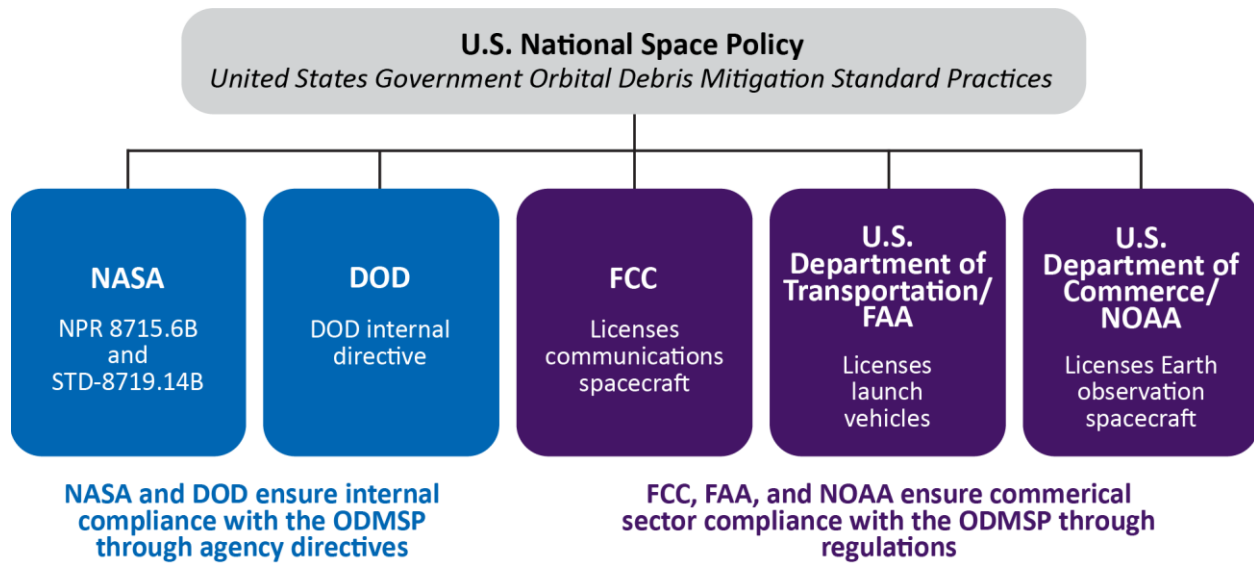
U.S. National Space Policy
United States Government Orbital Debris Mitigation Standard Practices

NASA
NPR 8715.6B and STD-8719.14B

DOD
DOD internal directive

FCC
Licenses communications spacecraft

U.S. Department of Transportation/ FAA
Licenses launch vehicles

U.S. Department of Commerce/ NOAA
Licenses Earth observation spacecraft

NASA and DOD ensure internal compliance with the ODMSP through agency directives

FCC, FAA, and NOAA ensure commerical sector compliance with the ODMSP through regulations